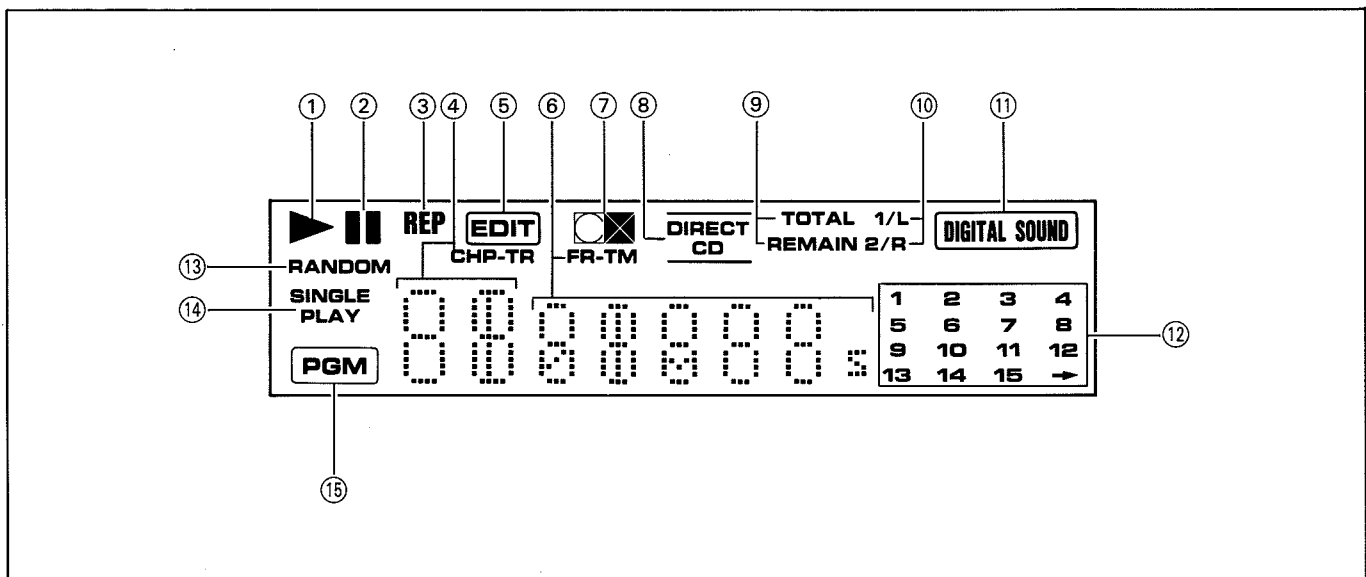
① ② ③ ④ ⑤ ⑥ ⑦ ⑧ ⑨ ⑩ ⑪

REP EDIT DIRECT CD TOTAL 1/L REMAIN 2/R DIGITAL SOUND

⑬ RANDOM CHP-TR FR-TM

⑭ SINGLE PLAY

PGM

| 1 | 2 | 3 | 4 |
|---|---|---|---|
| 5 | 6 | 7 | 8 |
| 9 | 10 | 11 | 12 |
| 13 | 14 | 15 | → |

⑫

⑮